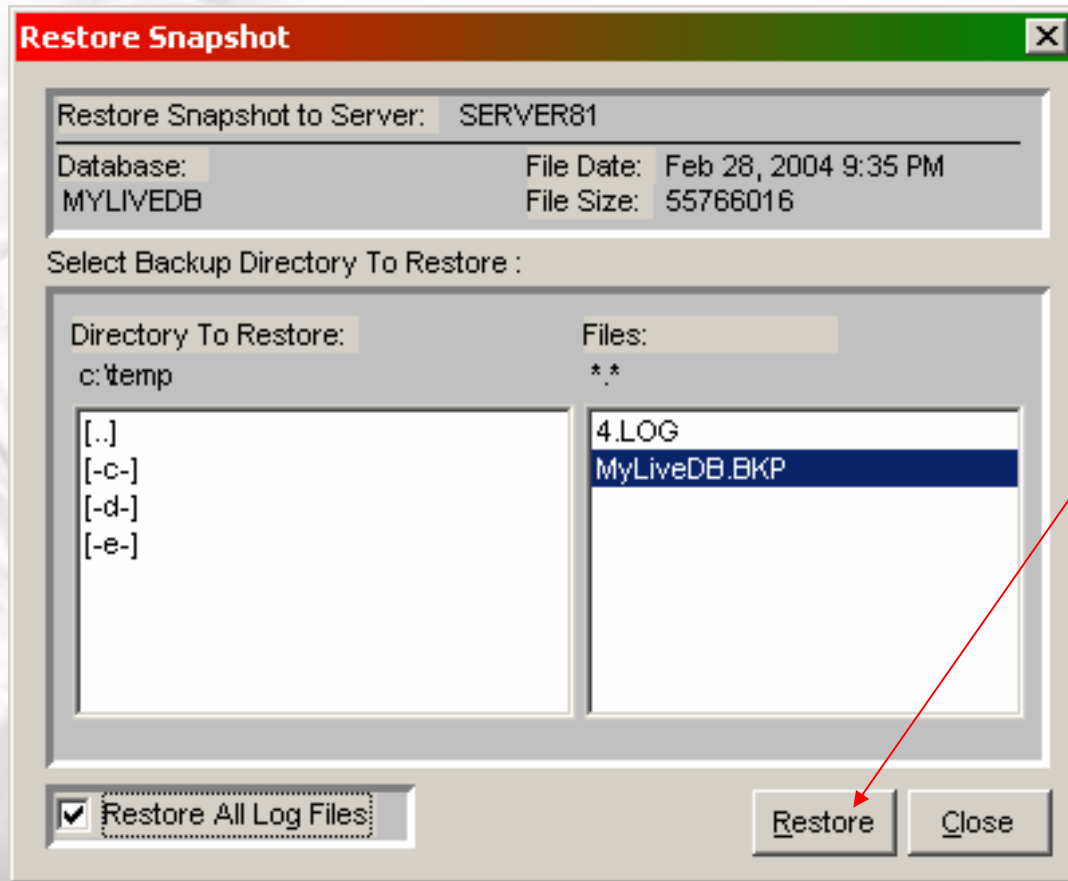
Restore Snapshot

Restore Snapshot to Server: SERVER81

Database: MYLIVEDB

File Date: Feb 28, 2004 9:35 PM
File Size: 55766016

Select Backup Directory To Restore :

Directory To Restore:
c:\temp

Files:
*.*

[..]
[-c-]
[-d-]
[-e-]

4.LOG
MyLiveDB.BKP

Restore All Log Files

Restore

Close